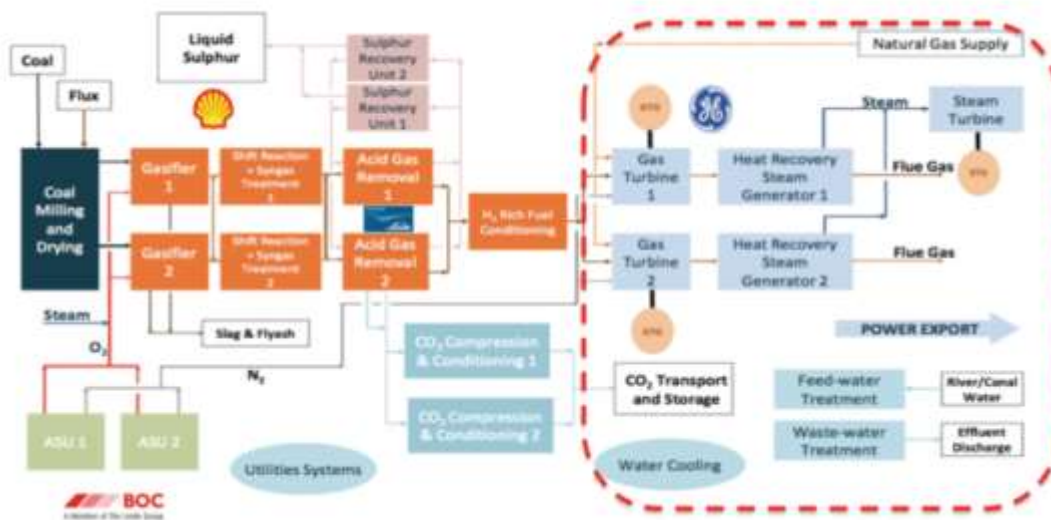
Coal

Flux

Coal Milling and Drying

Liquid Sulphur

Sulphur Recovery Unit 2

Sulphur Recovery Unit 1

Gasifier 1

Gasifier 2

Shift Reaction + Syngas Treatment 1

Shift Reaction + Syngas Treatment 2

Acid Gas Removal 1

Acid Gas Removal 2

$H_2$ Rich Fuel Conditioning

Natural Gas Supply

Gas Turbine 1

Gas Turbine 2

Heat Recovery Steam Generator 1

Heat Recovery Steam Generator 2

Steam

Steam Turbine

Flue Gas

Flue Gas

Steam

Slag & Flyash

$O_2$

$N_2$

$CO_2$ Compression & Conditioning 1

$CO_2$ Compression & Conditioning 2

$CO_2$ Transport and Storage

POWER EXPORT

Feed-water Treatment

River/Canal Water

Waste-water Treatment

Effluent Discharge

ASU 1

ASU 2

Utilities Systems

Water Cooling

BOC
A Member of The Linde Group